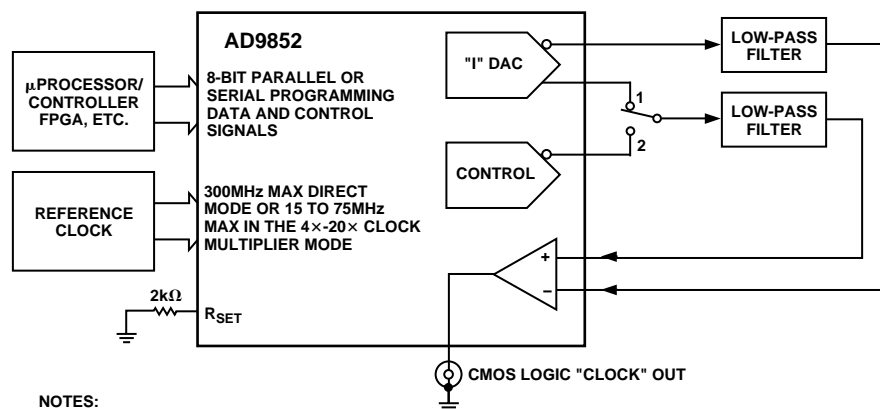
AD9852

μPROCESSOR/ CONTROLLER FPGA, ETC.

8-BIT PARALLEL OR SERIAL PROGRAMMING DATA AND CONTROL SIGNALS

"I" DAC

LOW-PASS FILTER

1

LOW-PASS FILTER

2

CONTROL

REFERENCE CLOCK

300MHz MAX DIRECT MODE OR 15 TO 75MHz MAX IN THE 4×-20× CLOCK MULTIPLIER MODE

+

−

2kΩ

$R_{SET}$

CMOS LOGIC "CLOCK" OUT

NOTES: